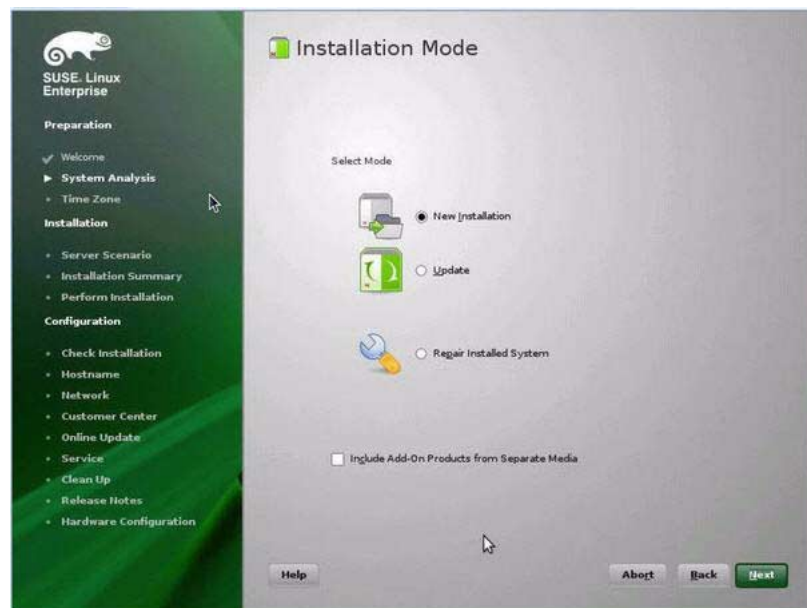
SUSE. Linux Enterprise

Preparation

Welcome
System Analysis
Time Zone

Installation

Server Scenario
Installation Summary
Perform Installation

Configuration

Check Installation
Hostname
Network
Customer Center
Online Update
Service
Clean Up
Release Notes
Hardware Configuration

Installation Mode

Select Mode

New Installation

Update

Repair Installed System

Include Add-On Products from Separate Media

Help

Abort

Back

Next